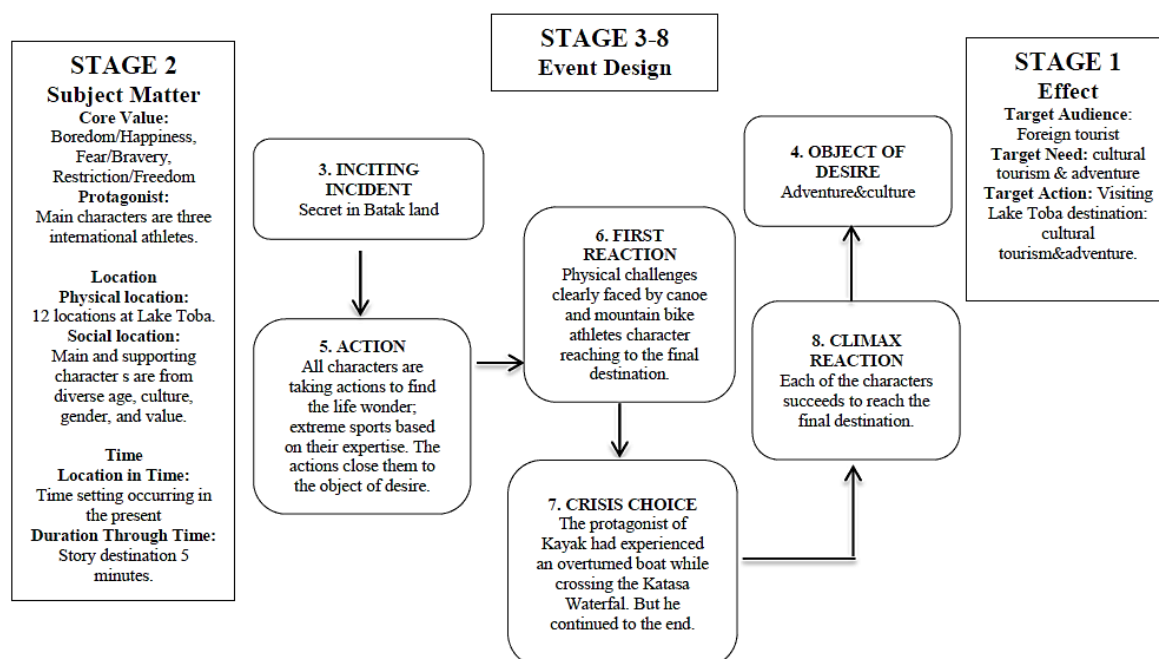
STAGE 2
Subject Matter
Core Value:
Boredom/Happiness, Fear/Bravery, Restriction/Freedom
Protagonist:
Main characters are three international athletes.

Location
Physical location:
12 locations at Lake Toba.
Social location:
Main and supporting character s are from diverse age, culture, gender, and value.

Time
Location in Time:
Time setting occurring in the present
Duration Through Time:
Story destination 5 minutes.

STAGE 3-8
Event Design

3. INCITING INCIDENT
Secret in Batak land

5. ACTION
All characters are taking actions to find the life wonder; extreme sports based on their expertise. The actions close them to the object of desire.

6. FIRST REACTION
Physical challenges clearly faced by canoe and mountain bike athletes character reaching to the final destination.

7. CRISIS CHOICE
The protagonist of Kayak had experienced an overturned boat while crossing the Katasa Waterfal. But he continued to the end.

4. OBJECT OF DESIRE
Adventure&culture

8. CLIMAX REACTION
Each of the characters succeeds to reach the final destination.

STAGE 1
Effect
Target Audience: Foreign tourist
Target Need: cultural tourism & adventure
Target Action: Visiting Lake Toba destination: cultural tourism&adventure.